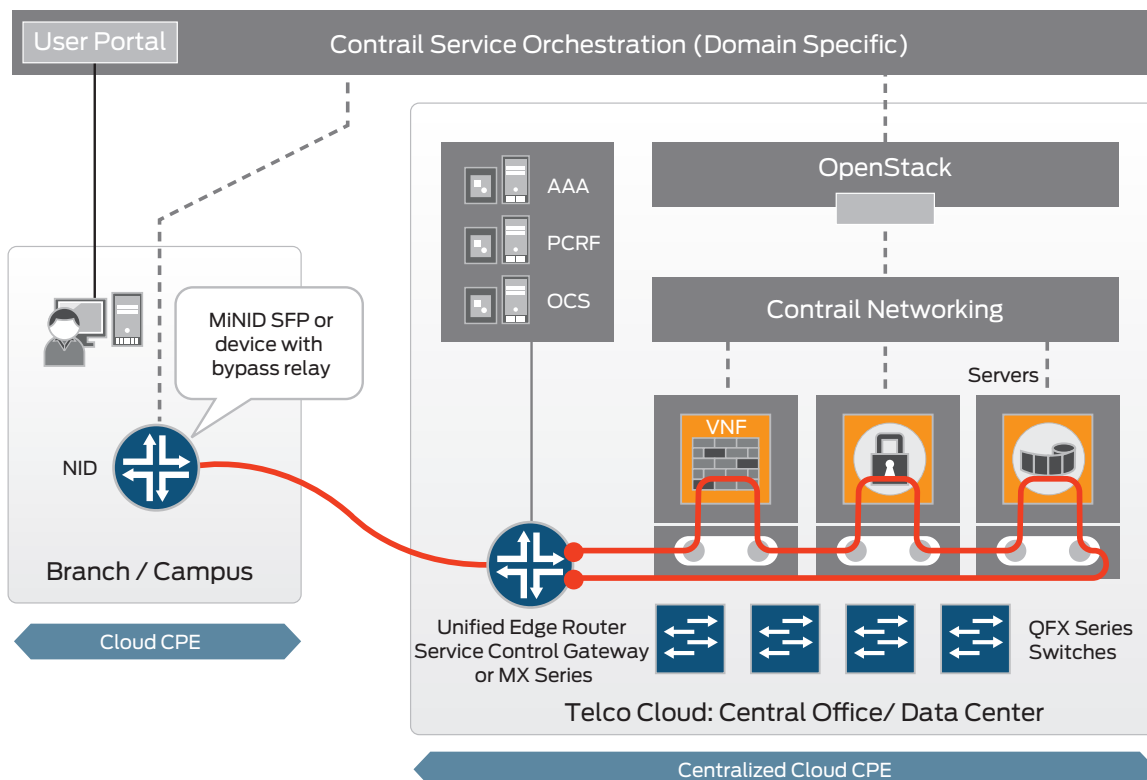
User Portal

Contrail Service Orchestration (Domain Specific)

AAA

PCRF

OCS

OpenStack

Contrail Networking

Servers

MiNID SFP or device with bypass relay

NID

VNF

Branch / Campus

Cloud CPE

Unified Edge Router Service Control Gateway or MX Series

QFX Series Switches

Telco Cloud: Central Office/ Data Center

Centralized Cloud CPE